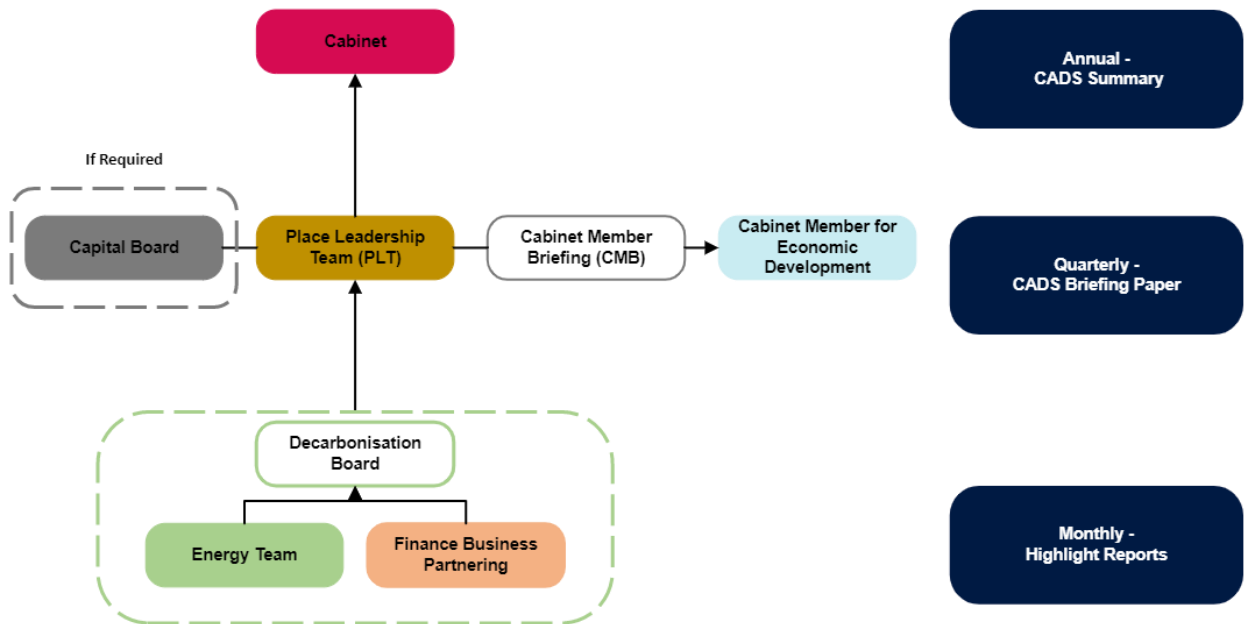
Cabinet

Annual -
CADS Summary

If Required

Capital Board

Place Leadership Team (PLT)

Cabinet Member Briefing (CMB)

Cabinet Member for Economic Development

Quarterly -
CADS Briefing Paper

Decarbonisation Board

Energy Team

Finance Business Partnering

Monthly -
Highlight Reports